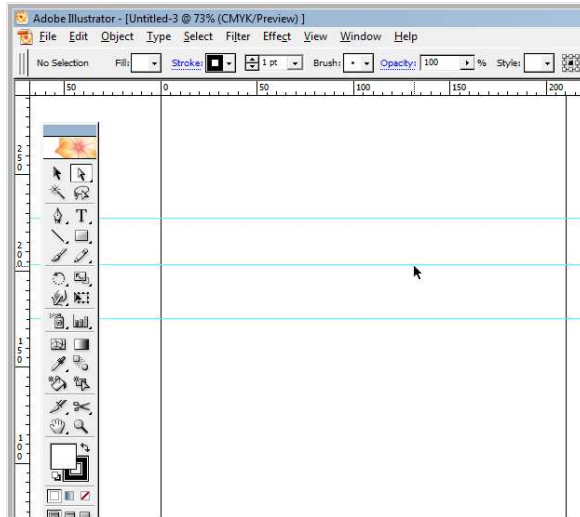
Adobe Illustrator - [Untitled-3 @ 73% (CMYK/Preview)]

File Edit Object Type Select Filter Effect View Window Help

No Selection Fill: Stroke: 1 pt Brush: Opacity: 100 % Style:

50 0 50 100 150 200

250

200

150

100